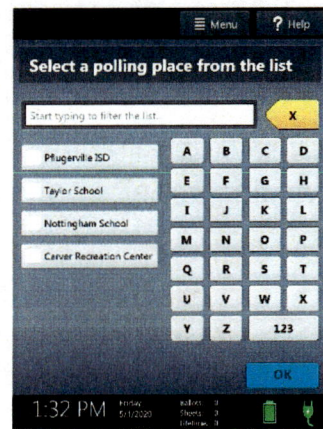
Menu
? Help

Select a polling place from the list

Start typing to filter the list.
X

Pflugerville ISD
Taylor School
Nottingham School
Carver Recreation Center

| A | B | C | D |
|---|---|---|---|
| E | F | G | H |
| I | J | K | L |
| M | N | O | P |
| Q | R | S | T |
| U | V | W | X |
| Y | Z | 123 | |

OK

1:32 PM
Friday
5/1/2020
Ballots: 0
Sheets: 0
Lifetime: 0